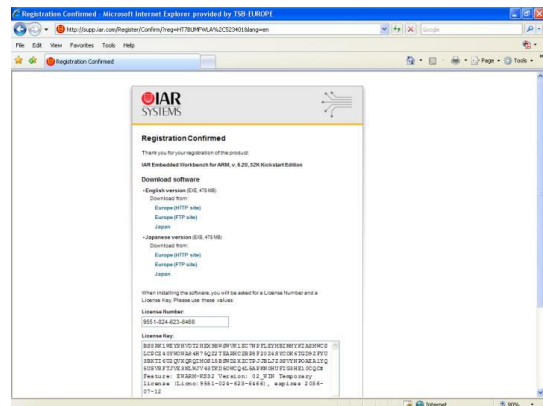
Registration Confirmed - Microsoft Internet Explorer provided by TSB-EUROPE

http://supp.iar.com/Register/Confirm/?reg=HT78UNFWLA%2C523401&lang=en

Google

File Edit View Favorites Tools Help

Registration Confirmed

Page Tools

IAR SYSTEMS

Registration Confirmed

Thank you for your registration of the product:

IAR Embedded Workbench for ARM, v. 5.20, 32K Kickstart Edition

Download software

- English version (EXE, 475 MB)
Download from:
Europe (HTTP site)
Europe (FTP site)
Japan

- Japanese version (EXE, 475 MB)
Download from:
Europe (HTTP site)
Europe (FTP site)
Japan

When installing the software, you will be asked for a License Number and a License Key. Please use these values:

License Number:
9551-024-623-6466

License Key:
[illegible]
Feature: EWARM-KS32 Version: 02_WIN Temporary license (Licno:9551-026-623-6466), expires 2008-07-12

Internet

90%